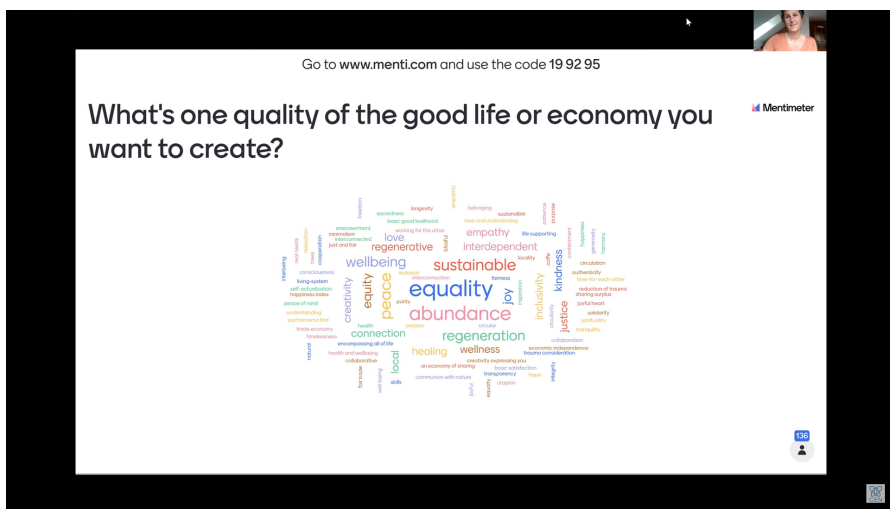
Go to www.menti.com and use the code 19 92 95

What's one quality of the good life or economy you want to create?

Mentimeter

equality
abundance
sustainable
wellbeing
regeneration
peace
equity
connection
kindness
justice
inclusivity
joy
creativity
empathy
interdependent
love
regenerative
healing
wellness
local
longevity
sacredness
basic good livelihood
working for the other
empowerment
minimalism
interconnected
just and fair
belonging
sustainable
love and understanding
life supporting
purpose
freedom
education
consciousness
living-system
self-actualization
happiness index
peace of mind
understanding
posthumous first
trade economy
timelessness
inclusion
interconnection
purity
fairness
locality
inspiration
health
passion
circular
circulation
authenticity
time-for-each-other
reduction of trauma
sharing surplus
joyful heart
solidarity
spirituality
tranquility
collaboration
economic independence
trauma consideration
encompassing all of life
health and wellbeing
collaborative
an economy of sharing
creativity expressing you
basic satisfaction
transparency
hope
communion with nature
utopian
skills
integrity
natural
food for locals
well being
joyful
harmony
generosity
happiness
contentment
cooperation
basic needs
intersharing
136